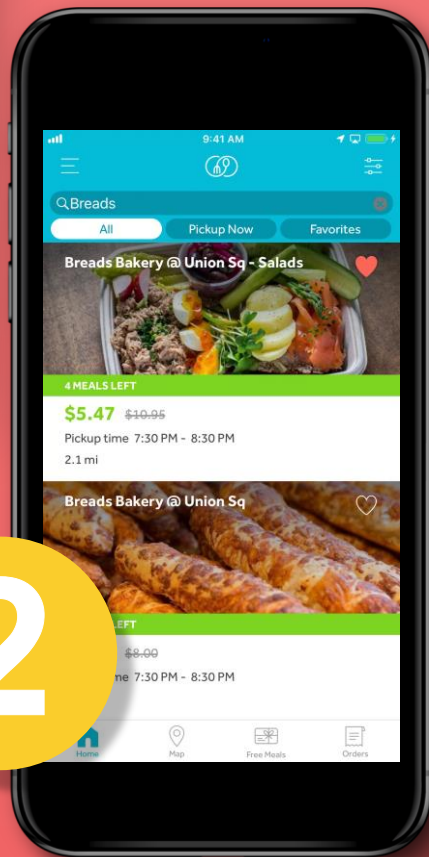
9:41 AM

Breads

All
Pickup Now
Favorites

Breads Bakery @ Union Sq - Salads

4 MEALS LEFT

$5.47 $10.95

Pickup time 7:30 PM - 8:30 PM

2.1 mi

Breads Bakery @ Union Sq

2

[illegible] LEFT

$8.00

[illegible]me 7:30 PM - 8:30 PM

Home
Map
Free Meals
Orders